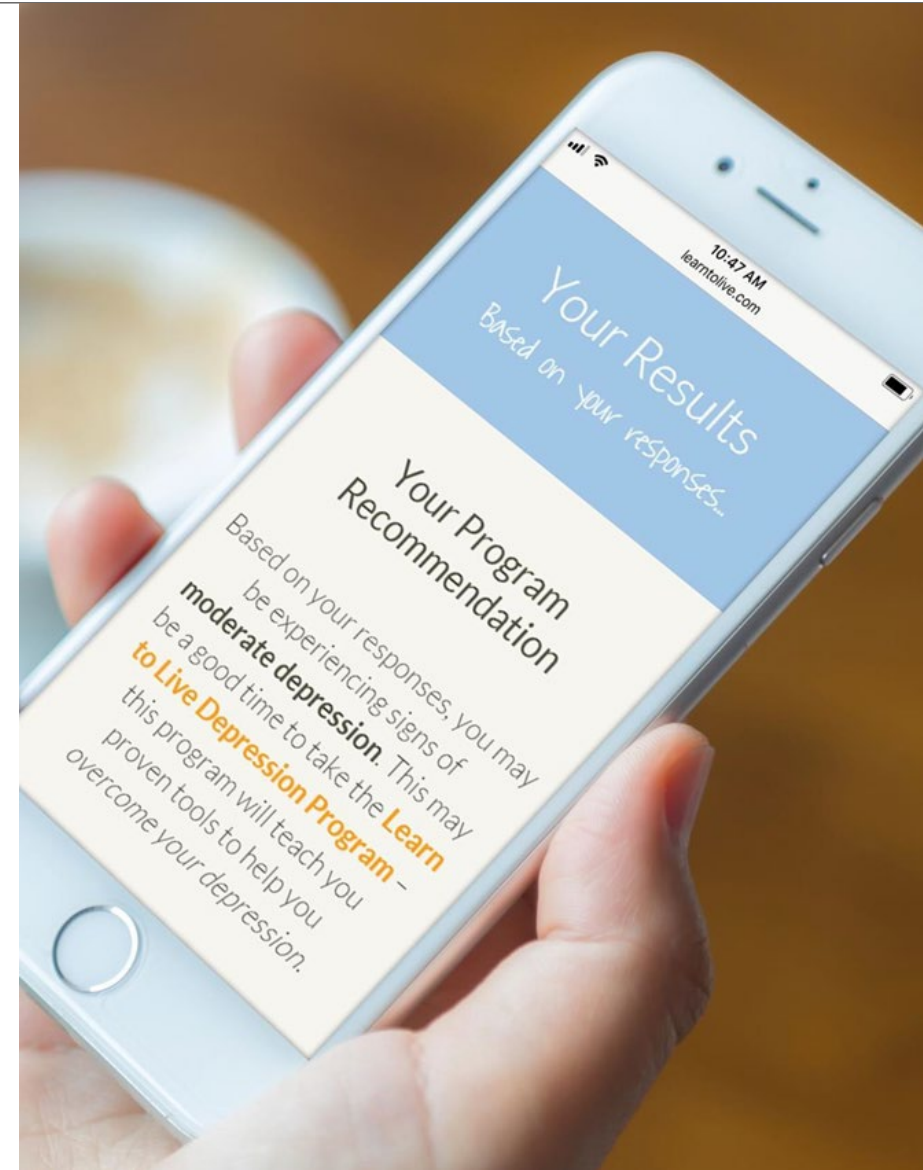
10:47 AM
learntolive.com

Your Results
Based on your responses...

Your Program Recommendation

Based on your responses, you may be experiencing signs of **moderate depression**. This may be a good time to take the **Learn to Live Depression Program** – this program will teach you proven tools to help you overcome your depression.